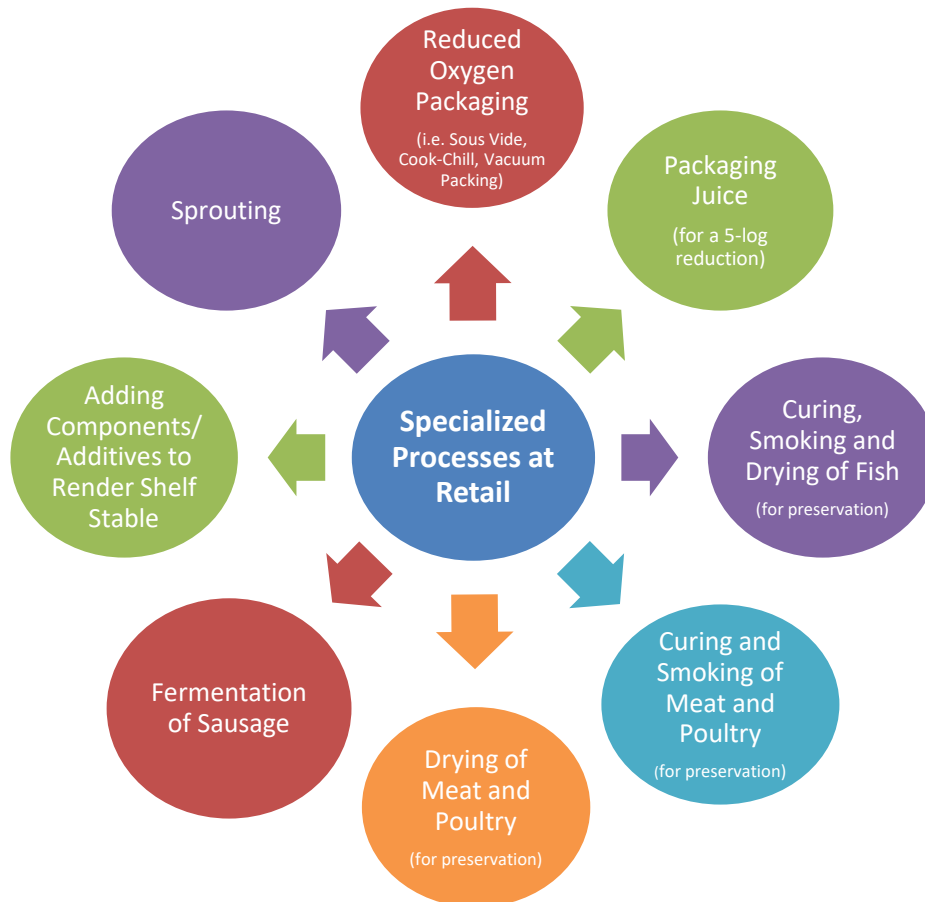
Specialized Processes at Retail

Reduced Oxygen Packaging
(i.e. Sous Vide, Cook-Chill, Vacuum Packing)

Packaging Juice
(for a 5-log reduction)

Curing, Smoking and Drying of Fish
(for preservation)

Curing and Smoking of Meat and Poultry
(for preservation)

Drying of Meat and Poultry
(for preservation)

Fermentation of Sausage

Adding Components/ Additives to Render Shelf Stable

Sprouting